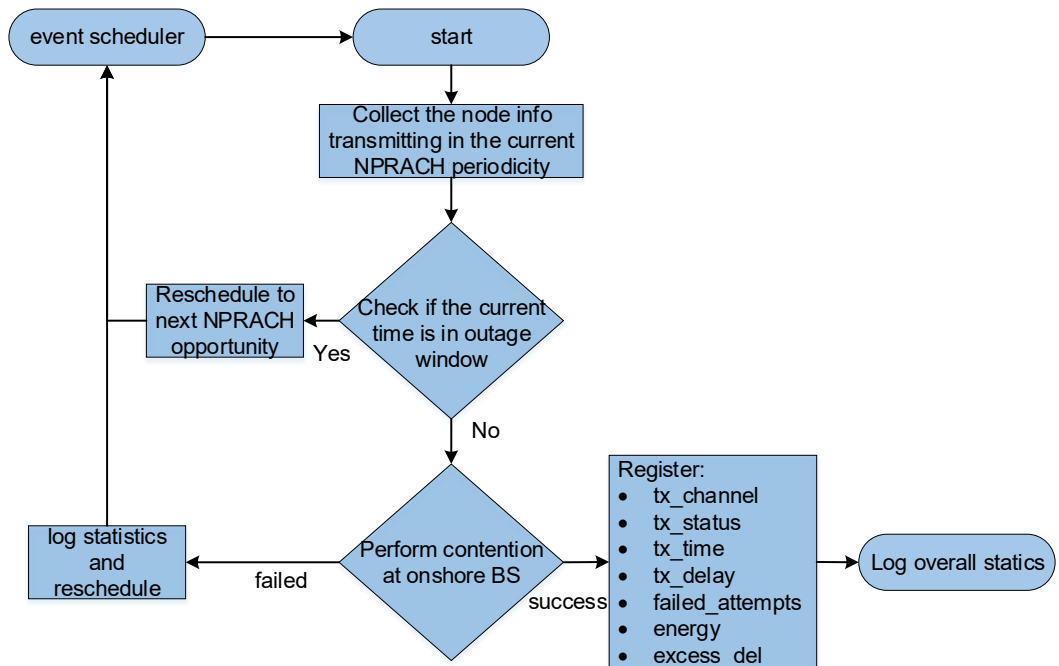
event scheduler

start

Collect the node info transmitting in the current NPRACH periodicity

Check if the current time is in outage window

Reschedule to next NPRACH opportunity

Yes

No

Perform contention at onshore BS

log statistics and reschedule

failed

success

Register:
- tx_channel
- tx_status
- tx_time
- tx_delay
- failed_attempts
- energy
- excess_del

Log overall statics